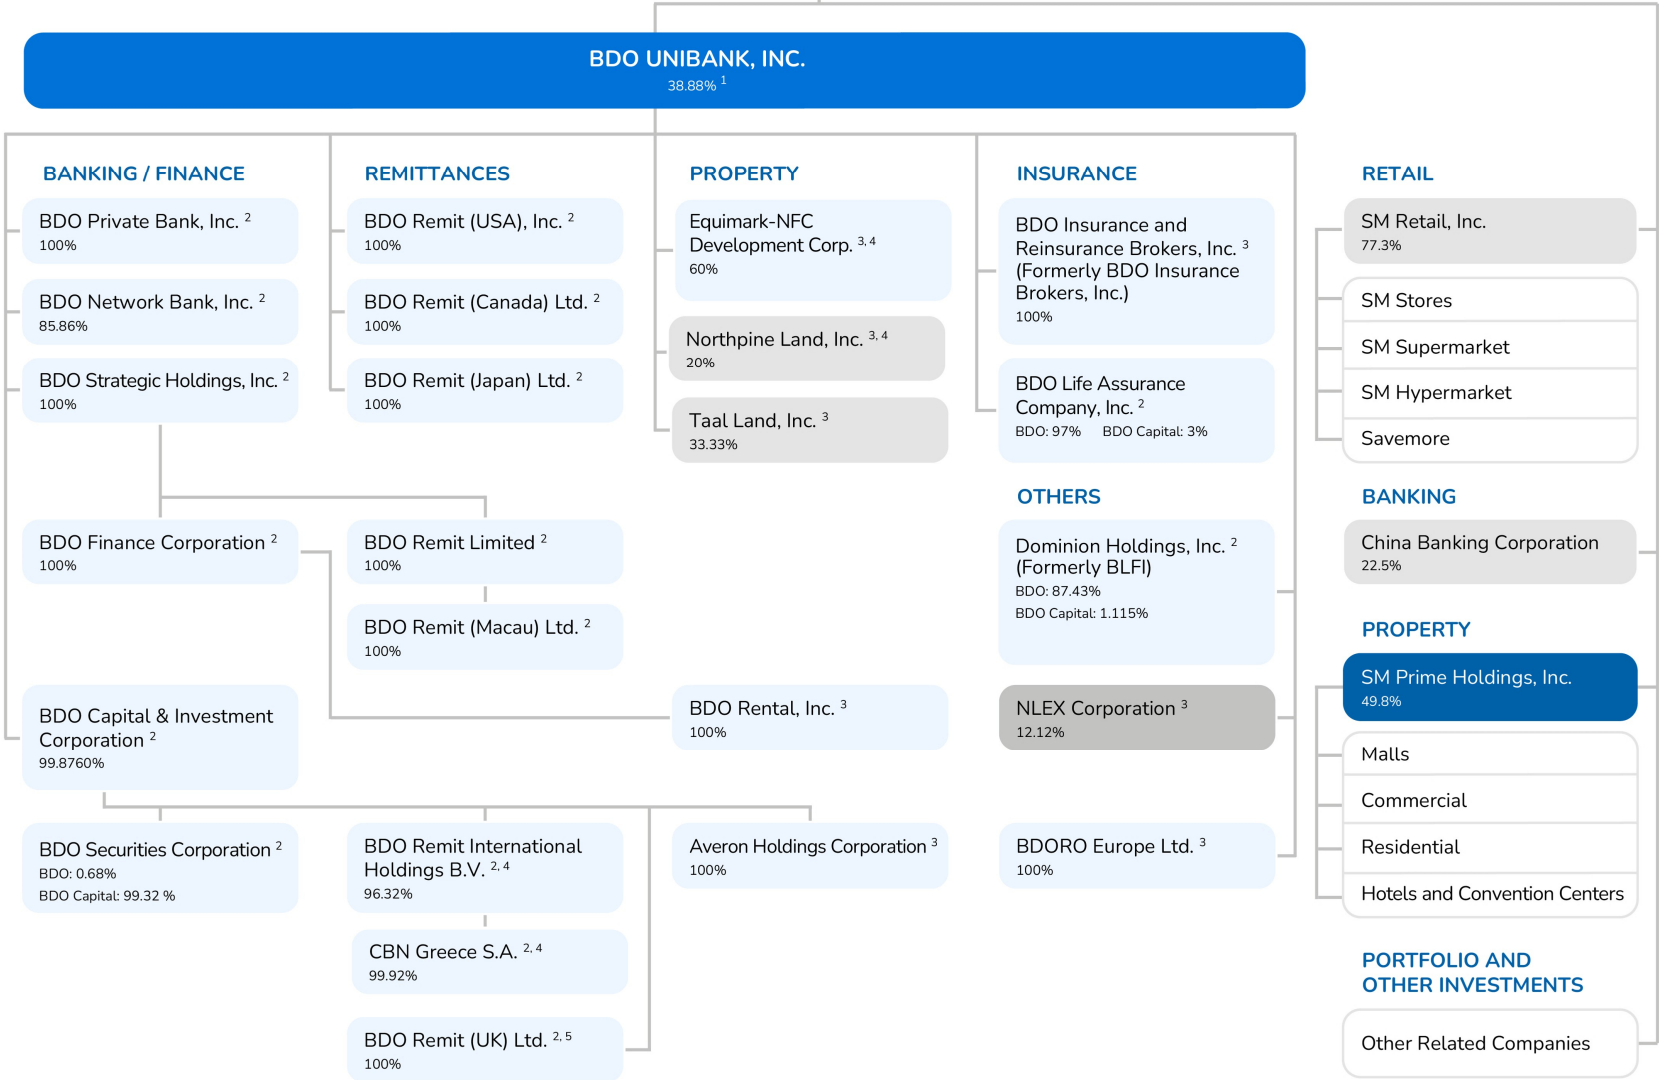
BDO UNIBANK, INC.
38.88% $^1$

BANKING / FINANCE

BDO Private Bank, Inc. $^2$
100%

BDO Network Bank, Inc. $^2$
85.86%

BDO Strategic Holdings, Inc. $^2$
100%

BDO Finance Corporation $^2$
100%

BDO Capital & Investment Corporation $^2$
99.8760%

BDO Securities Corporation $^2$
BDO: 0.68%
BDO Capital: 99.32 %

REMITTANCES

BDO Remit (USA), Inc. $^2$
100%

BDO Remit (Canada) Ltd. $^2$
100%

BDO Remit (Japan) Ltd. $^2$
100%

BDO Remit Limited $^2$
100%

BDO Remit (Macau) Ltd. $^2$
100%

BDO Remit International Holdings B.V. $^{2,4}$
96.32%

CBN Greece S.A. $^{2,4}$
99.92%

BDO Remit (UK) Ltd. $^{2,5}$
100%

PROPERTY

Equimark-NFC Development Corp. $^{3,4}$
60%

Northpine Land, Inc. $^{3,4}$
20%

Taal Land, Inc. $^3$
33.33%

BDO Rental, Inc. $^3$
100%

Averon Holdings Corporation $^3$
100%

INSURANCE

BDO Insurance and Reinsurance Brokers, Inc. $^3$ (Formerly BDO Insurance Brokers, Inc.)
100%

BDO Life Assurance Company, Inc. $^2$
BDO: 97% BDO Capital: 3%

OTHERS

Dominion Holdings, Inc. $^2$ (Formerly BLFI)
BDO: 87.43%
BDO Capital: 1.115%

NLEX Corporation $^3$
12.12%

BDORO Europe Ltd. $^3$
100%

RETAIL

SM Retail, Inc.
77.3%

SM Stores
SM Supermarket
SM Hypermarket
Savemore

BANKING

China Banking Corporation
22.5%

PROPERTY

SM Prime Holdings, Inc.
49.8%

Malls
Commercial
Residential
Hotels and Convention Centers

PORTFOLIO AND OTHER INVESTMENTS

Other Related Companies